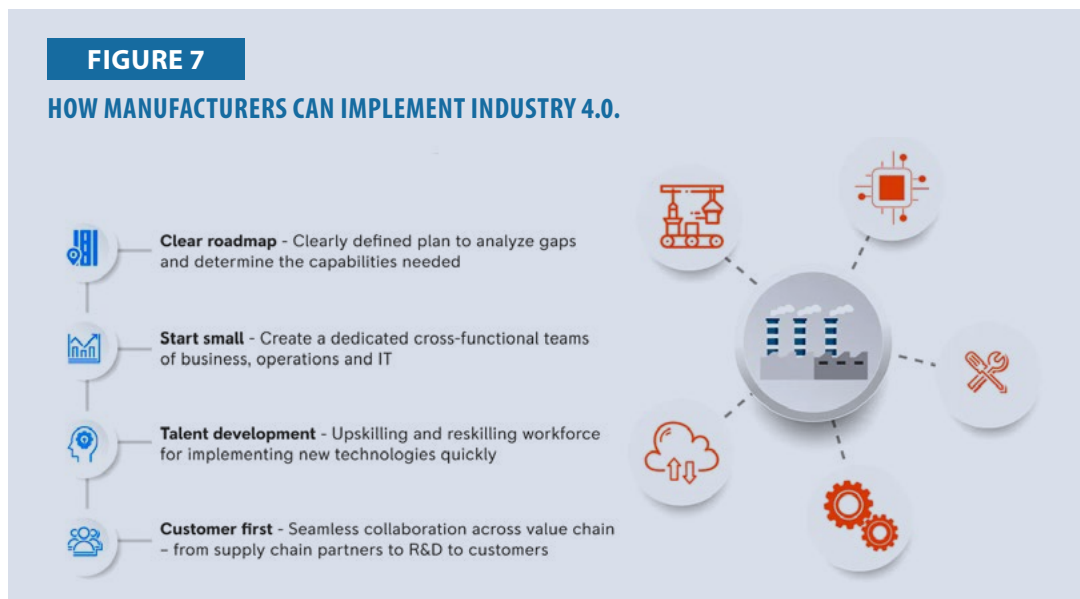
FIGURE 7

HOW MANUFACTURERS CAN IMPLEMENT INDUSTRY 4.0.

**Clear roadmap** - Clearly defined plan to analyze gaps and determine the capabilities needed

**Start small** - Create a dedicated cross-functional teams of business, operations and IT

**Talent development** - Upskilling and reskilling workforce for implementing new technologies quickly

**Customer first** - Seamless collaboration across value chain – from supply chain partners to R&D to customers